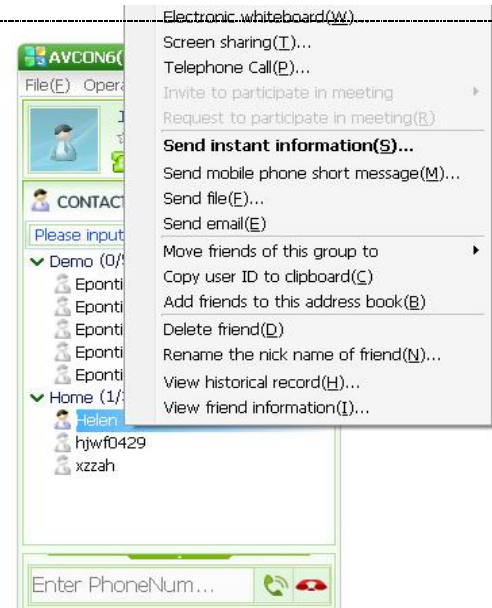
AVCON6(
File(F) Opera
CONTACT
Please input
Demo (0/
Eponti
Eponti
Eponti
Eponti
Eponti
Home (1/
Helen
hjwf0429
xzzah
Enter PhoneNum...

Electronic whiteboard(W)...
Screen sharing(T)...
Telephone Call(P)...
Invite to participate in meeting
Request to participate in meeting(R)
Send instant information(S)...
Send mobile phone short message(M)...
Send file(F)...
Send email(E)
Move friends of this group to
Copy user ID to clipboard(C)
Add friends to this address book(B)
Delete friend(D)
Rename the nick name of friend(N)...
View historical record(H)...
View friend information(I)...